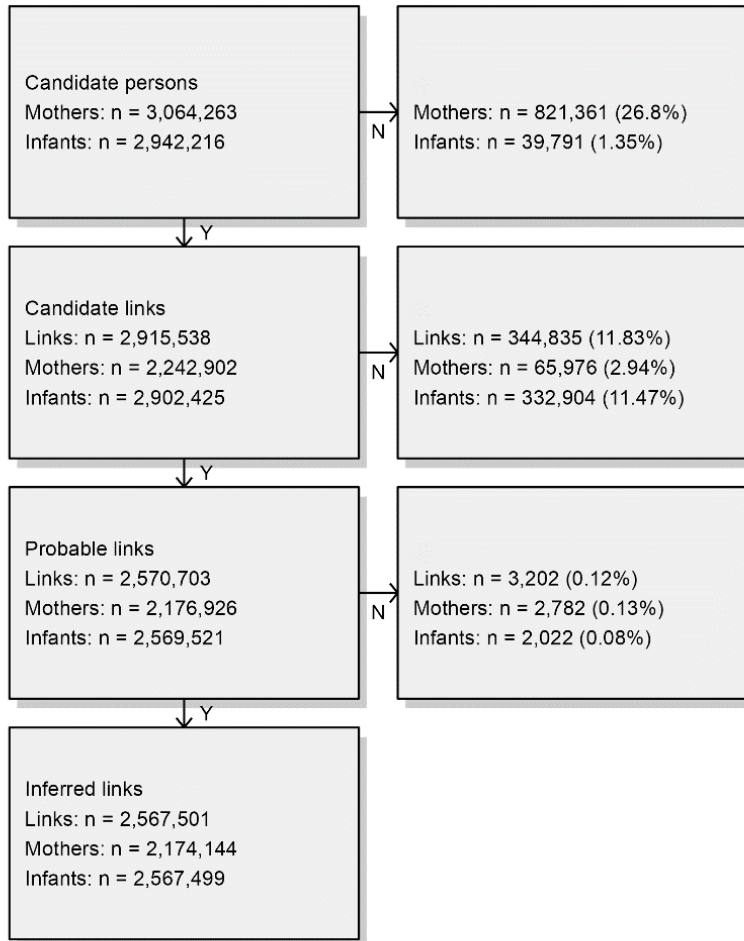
Candidate persons
Mothers: n = 3,064,263
Infants: n = 2,942,216

N

Mothers: n = 821,361 (26.8%)
Infants: n = 39,791 (1.35%)

Y

Candidate links
Links: n = 2,915,538
Mothers: n = 2,242,902
Infants: n = 2,902,425

N

Links: n = 344,835 (11.83%)
Mothers: n = 65,976 (2.94%)
Infants: n = 332,904 (11.47%)

Y

Probable links
Links: n = 2,570,703
Mothers: n = 2,176,926
Infants: n = 2,569,521

N

Links: n = 3,202 (0.12%)
Mothers: n = 2,782 (0.13%)
Infants: n = 2,022 (0.08%)

Y

Inferred links
Links: n = 2,567,501
Mothers: n = 2,174,144
Infants: n = 2,567,499